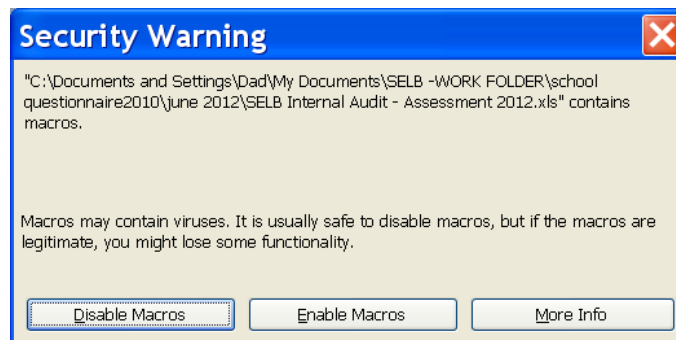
Security Warning

"C:\Documents and Settings\Dad\My Documents\SELB -WORK FOLDER\school questionnaire2010\june 2012\SELB Internal Audit - Assessment 2012.xls" contains macros.

Macros may contain viruses. It is usually safe to disable macros, but if the macros are legitimate, you might lose some functionality.

Disable Macros

Enable Macros

More Info